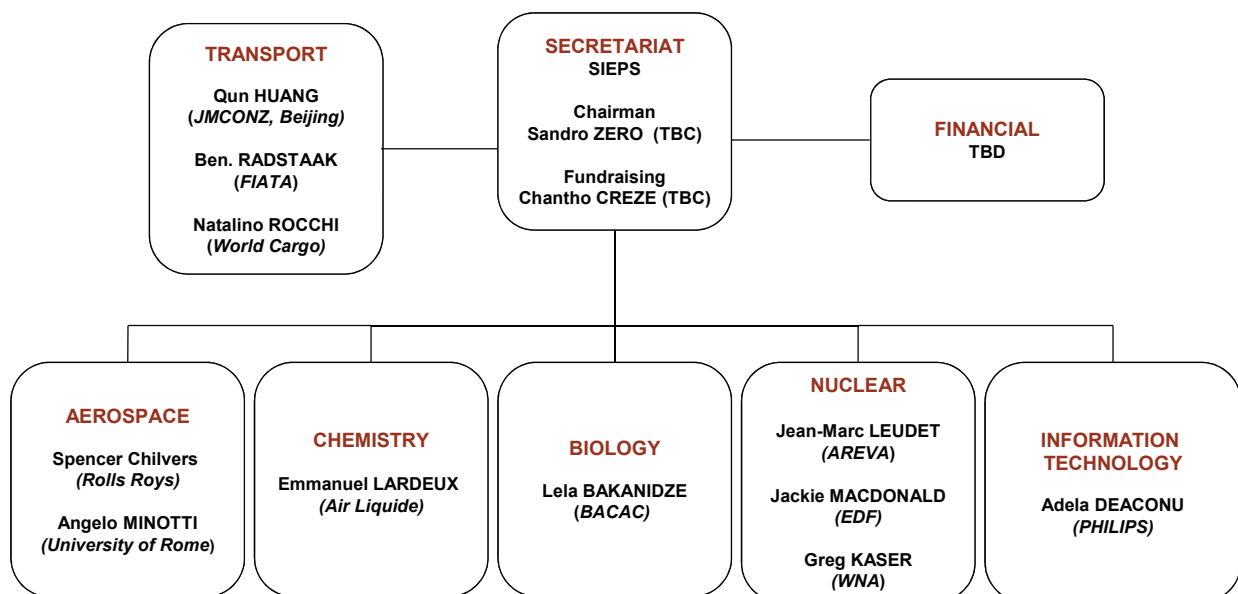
TRANSPORT
Qun HUANG
(JMCONZ, Beijing)
Ben. RADSTAAK
(FIATA)
Natalino ROCCHI
(World Cargo)

SECRETARIAT
SIEPS
Chairman
Sandro ZERO (TBC)
Fundraising
Chantho CREZE (TBC)

FINANCIAL
TBD

AEROSPACE
Spencer Chilvers
(Rolls Roys)
Angelo MINOTTI
(University of Rome)

CHEMISTRY
Emmanuel LARDEUX
(Air Liquide)

BIOLOGY
Lela BAKANIDZE
(BACAC)

NUCLEAR
Jean-Marc LEUDET
(AREVA)
Jackie MACDONALD
(EDF)
Greg KASER
(WNA)

INFORMATION TECHNOLOGY
Adela DEACONU
(PHILIPS)